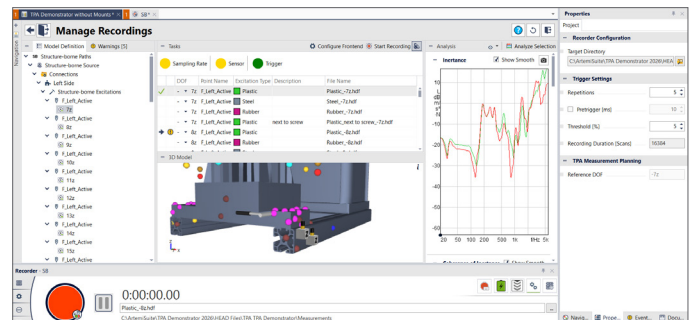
TPA Demonstrator without Mounts
S8
Manage Recordings
Navigation
Model Definition
Warnings [5]
Structure-borne Paths
Structure-borne Source
Connections
Left Side
Structure-borne Excitations
F_Left_Active
7z
F_Left_Active
8z
F_Left_Active
9z
F_Left_Active
10z
F_Left_Active
11z
F_Left_Active
12z
F_Left_Active
13z
F_Left_Active
14z
F_Left_Active
15z
F_Left_Active
Tasks
Configure Frontend
Start Recording
Sampling Rate
Sensor
Trigger

| DOF | Point Name | Excitation Type | Description | File Name |
|---|---|---|---|---|
| 7z | F_Left_Active | Plastic | | Plastic_-7z.hdf |
| 7z | F_Left_Active | Steel | | Steel_-7z.hdf |
| 7z | F_Left_Active | Rubber | | Rubber_-7z.hdf |
| 7z | F_Left_Active | Plastic | next to screw | Plastic_next to screw_-7z.hdf |
| 8z | F_Left_Active | Plastic | | Plastic_-8z.hdf |
| 8z | F_Left_Active | Rubber | | Rubber_-8z.hdf |

3D Model
Analysis
Analyze Selection
Inertance
Show Smooth
20 50 100 200 500 1k 5k
Recorder - S8
0:00:00.00
Plastic_-8z.hdf
C:\ArtemiSuite\TPA Demonstrator 2020\HEAD Files\TPA TPA Demonstrator\Measurements
Properties
Project
Recorder Configuration
Target Directory
C:\ArtemiSuite\TPA Demonstrator 2020\HEA
Trigger Settings
Repetitions
5
Pretrigger [ms]
10
Threshold [%]
5
Recording Duration [Scans]
16384
TPA Measurement Planning
Reference DOF
-7z
Navig...
Prope...
Event...
Docu...